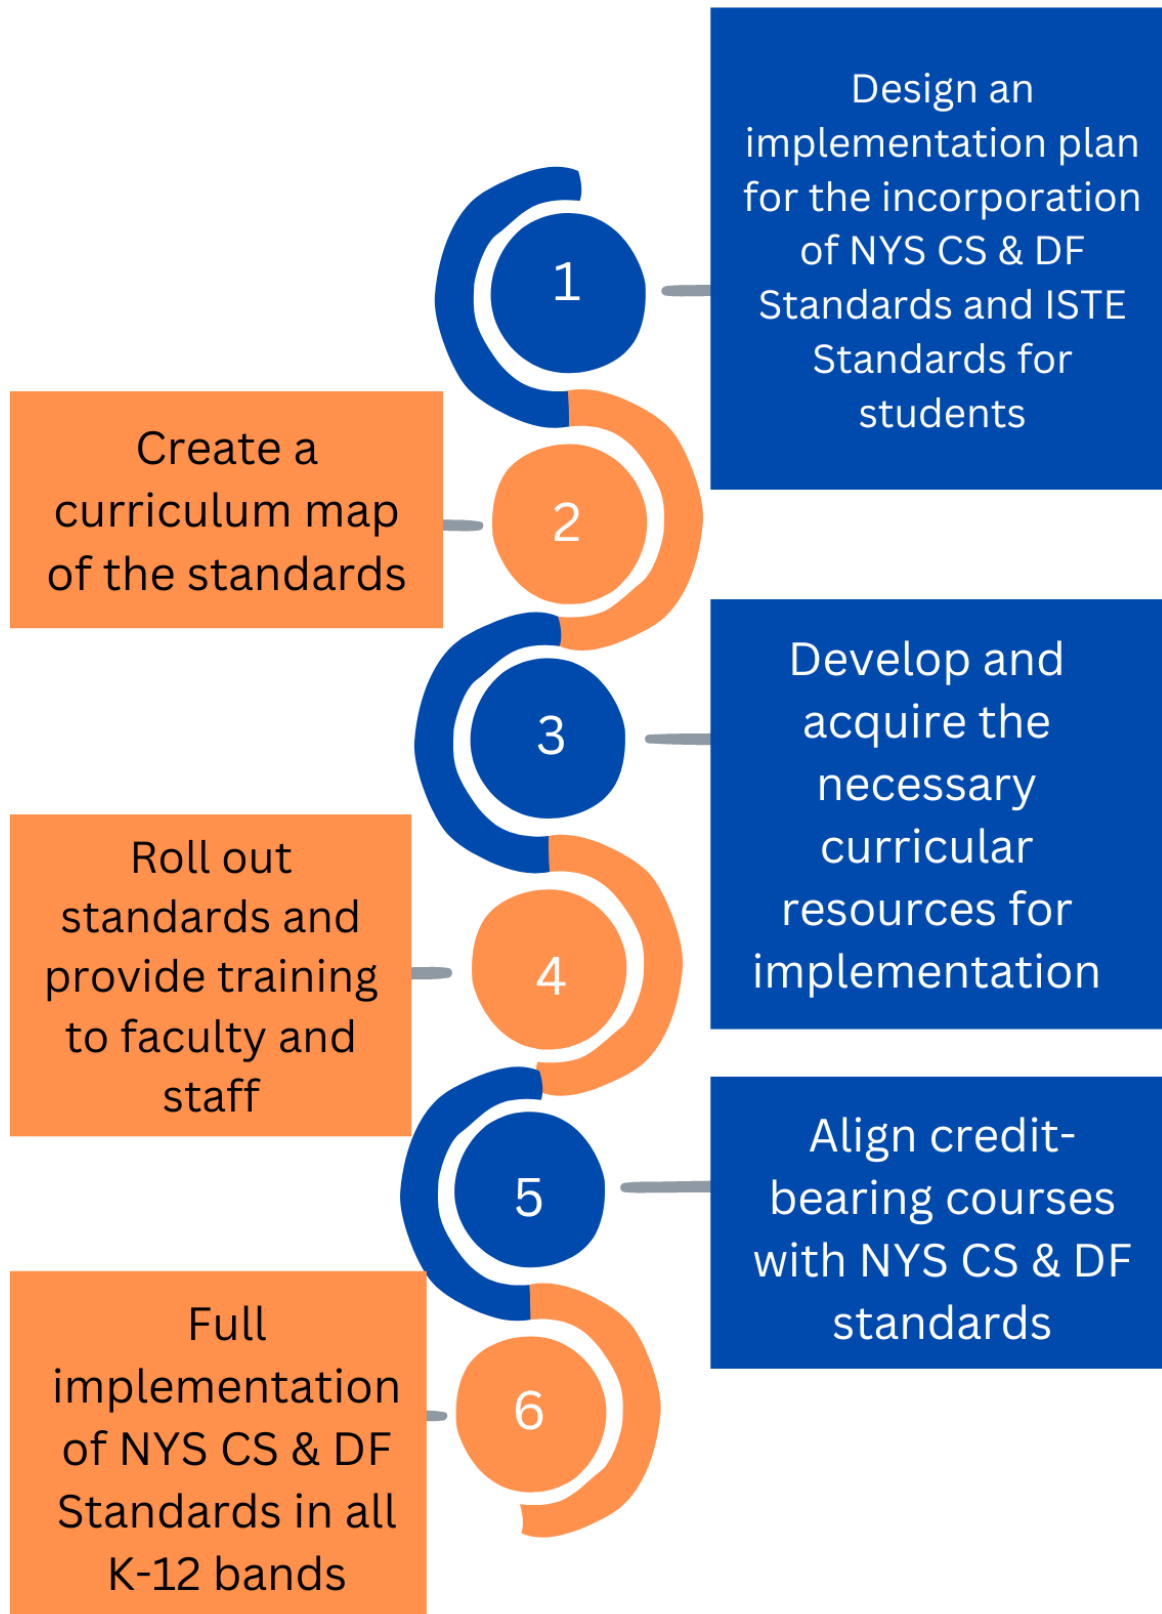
1

Design an implementation plan for the incorporation of NYS CS & DF Standards and ISTE Standards for students

2

Create a curriculum map of the standards

3

Develop and acquire the necessary curricular resources for implementation

4

Roll out standards and provide training to faculty and staff

5

Align credit-bearing courses with NYS CS & DF standards

6

Full implementation of NYS CS & DF Standards in all K-12 bands